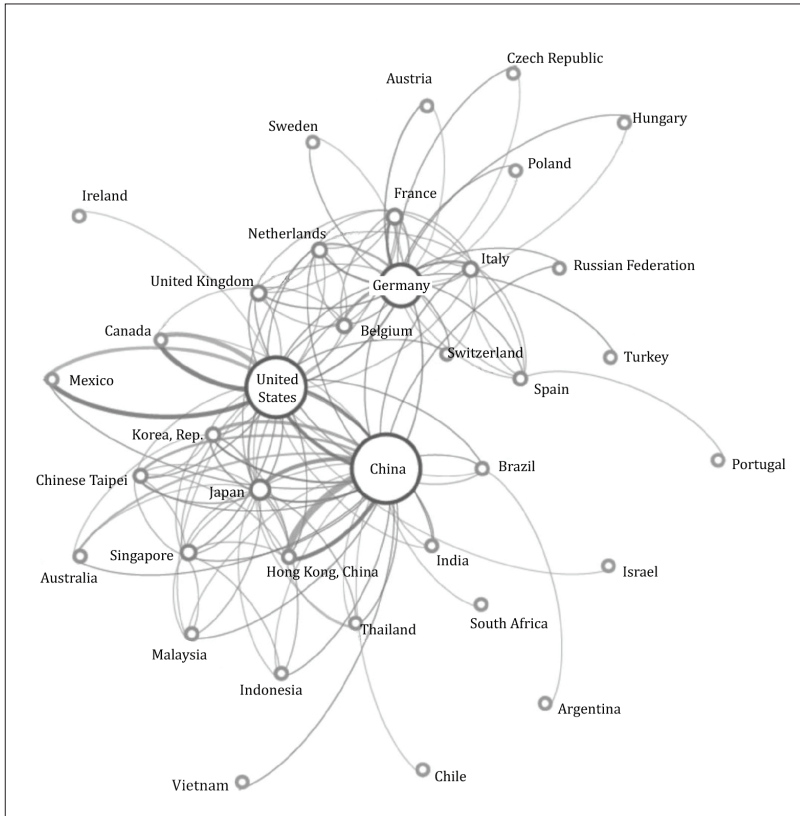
Czech Republic
Austria
Hungary
Sweden
Poland
Ireland
France
Netherlands
Italy
Russian Federation
United Kingdom
Germany
Belgium
Canada
Switzerland
Turkey
Mexico
United States
Spain
Korea, Rep.
Portugal
China
Brazil
Chinese Taipei
Japan
Singapore
India
Israel
Australia
Hong Kong, China
South Africa
Thailand
Malaysia
Indonesia
Argentina
Vietnam
Chile